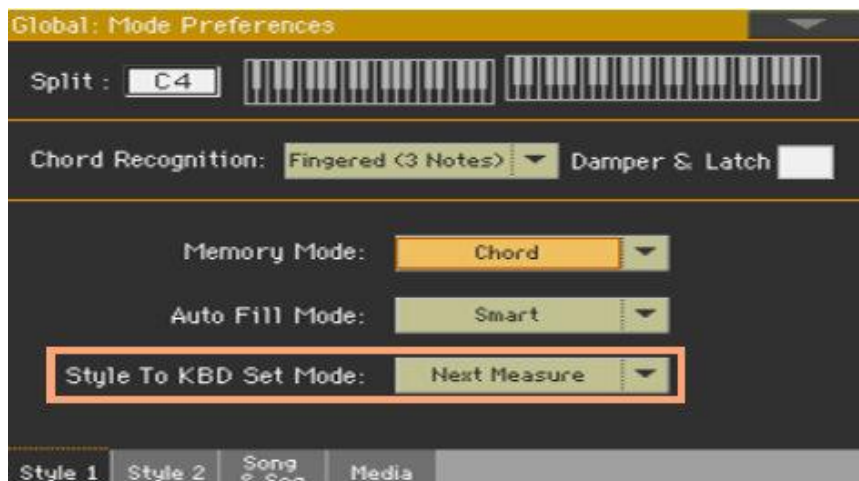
Global: Mode Preferences

Split : C4

Chord Recognition: Fingered (3 Notes) Damper & Latch

Memory Mode: Chord

Auto Fill Mode: Smart

Style To KBD Set Mode: Next Measure

Style 1 Style 2 Song & Seq Media